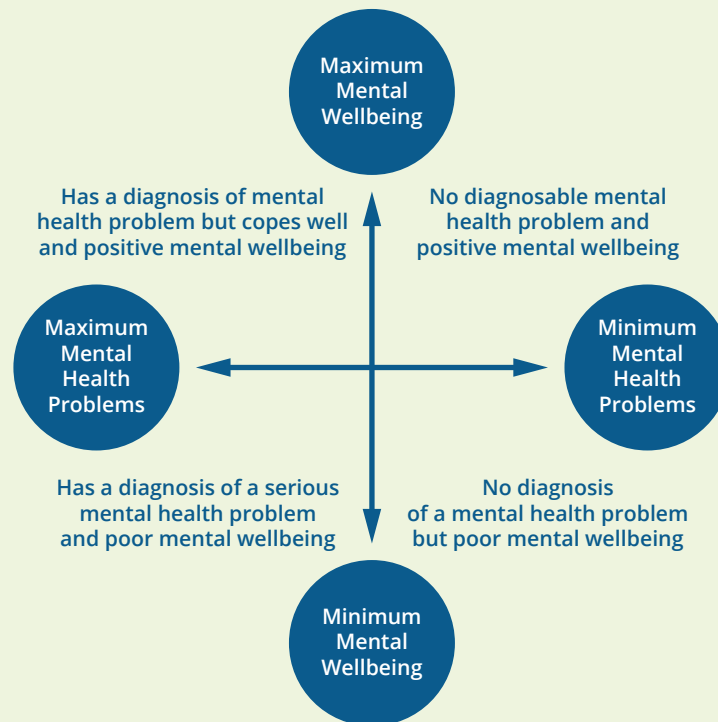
Maximum Mental Wellbeing

Has a diagnosis of mental health problem but copes well and positive mental wellbeing

No diagnosable mental health problem and positive mental wellbeing

Maximum Mental Health Problems

Minimum Mental Health Problems

Has a diagnosis of a serious mental health problem and poor mental wellbeing

No diagnosis of a mental health problem but poor mental wellbeing

Minimum Mental Wellbeing